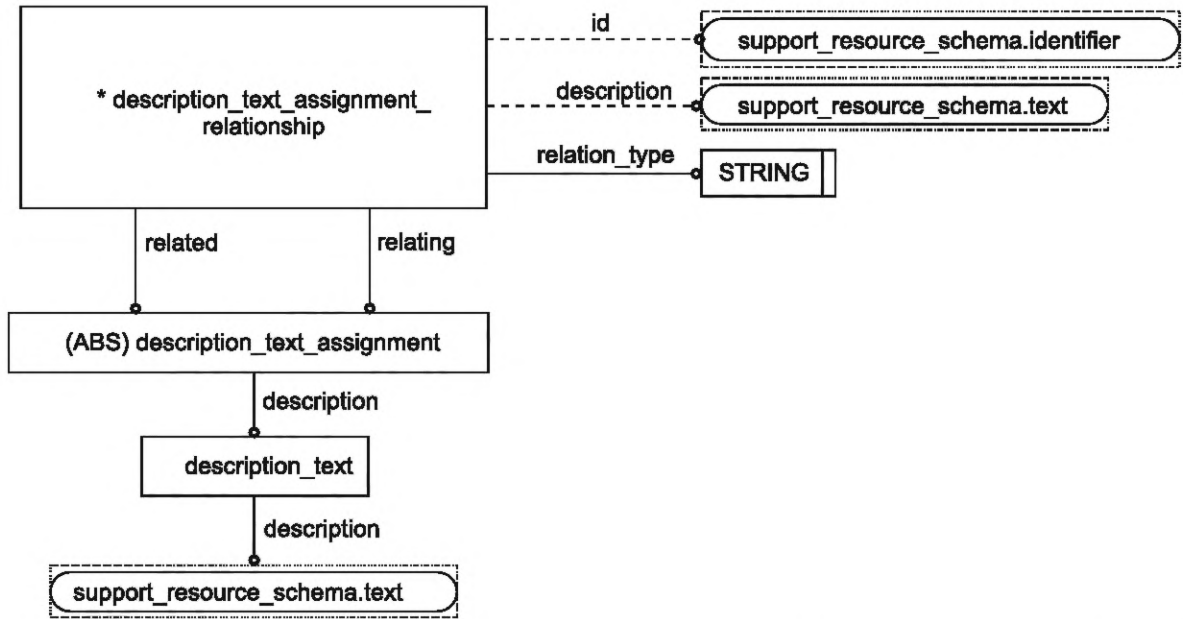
* description_text_assignment_relationship

id

support_resource_schema.identifier

description

support_resource_schema.text

relation_type

STRING

related

relating

(ABS) description_text_assignment

description

description_text

description

support_resource_schema.text